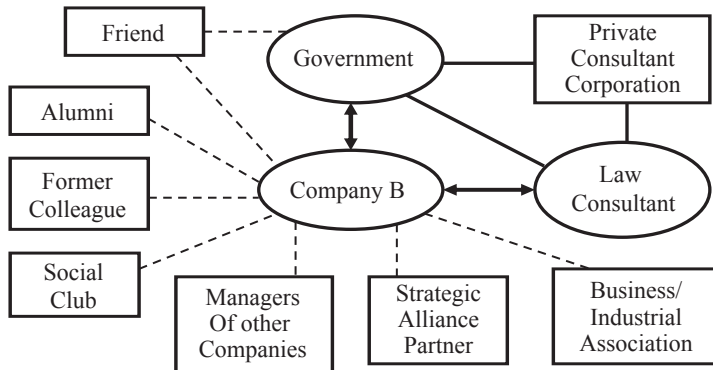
Friend

Government

Private Consultant Corporation

Alumni

Former Colleague

Company B

Law Consultant

Social Club

Managers Of other Companies

Strategic Alliance Partner

Business/ Industrial Association